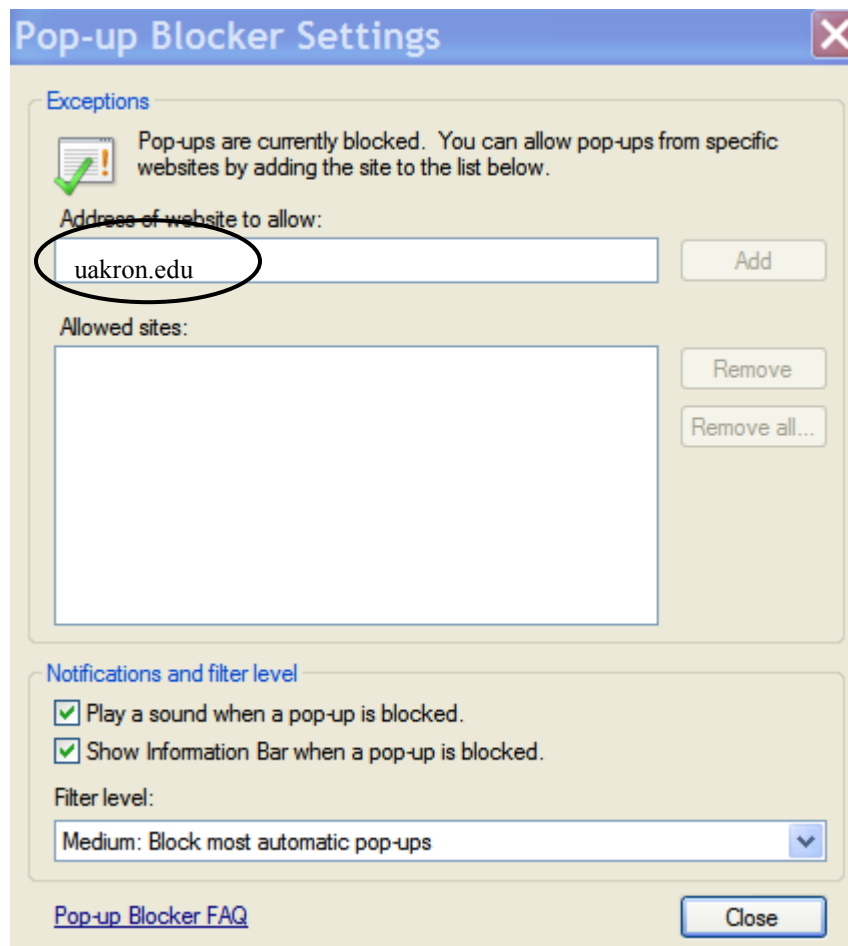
Pop-up Blocker Settings

Exceptions

Pop-ups are currently blocked. You can allow pop-ups from specific websites by adding the site to the list below.

Address of website to allow:

uakron.edu

Add

Allowed sites:

Remove

Remove all...

Notifications and filter level

Play a sound when a pop-up is blocked.

Show Information Bar when a pop-up is blocked.

Filter level:

Medium: Block most automatic pop-ups

Pop-up Blocker FAQ

Close